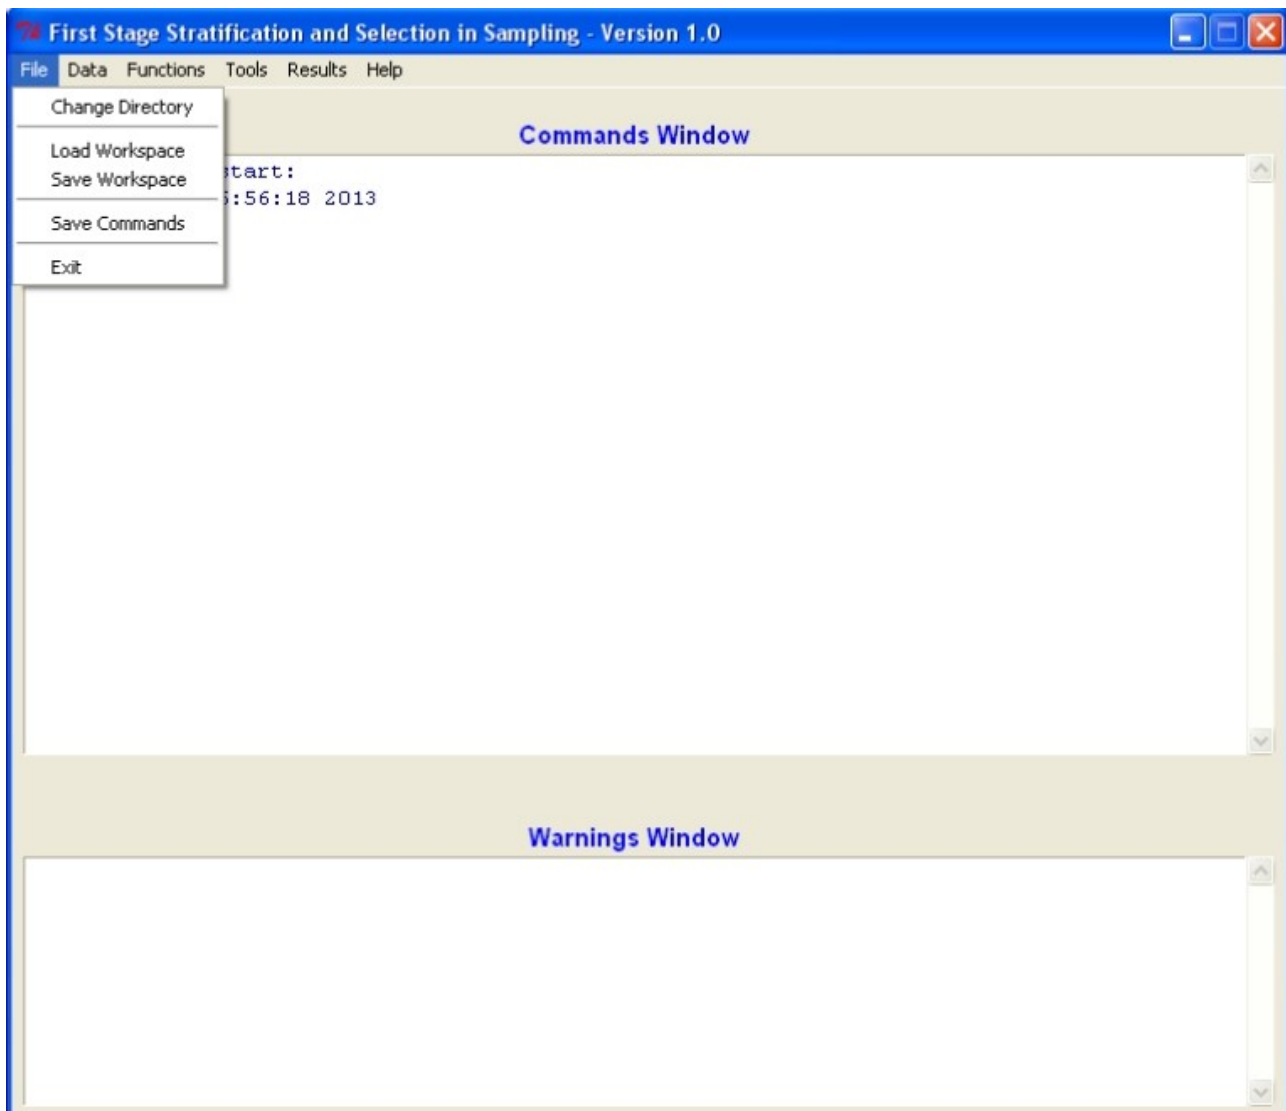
First Stage Stratification and Selection in Sampling - Version 1.0

File Data Functions Tools Results Help

Change Directory

Load Workspace
Save Workspace

Save Commands

Exit

Commands Window

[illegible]tart:
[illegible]:56:18 2013

Warnings Window